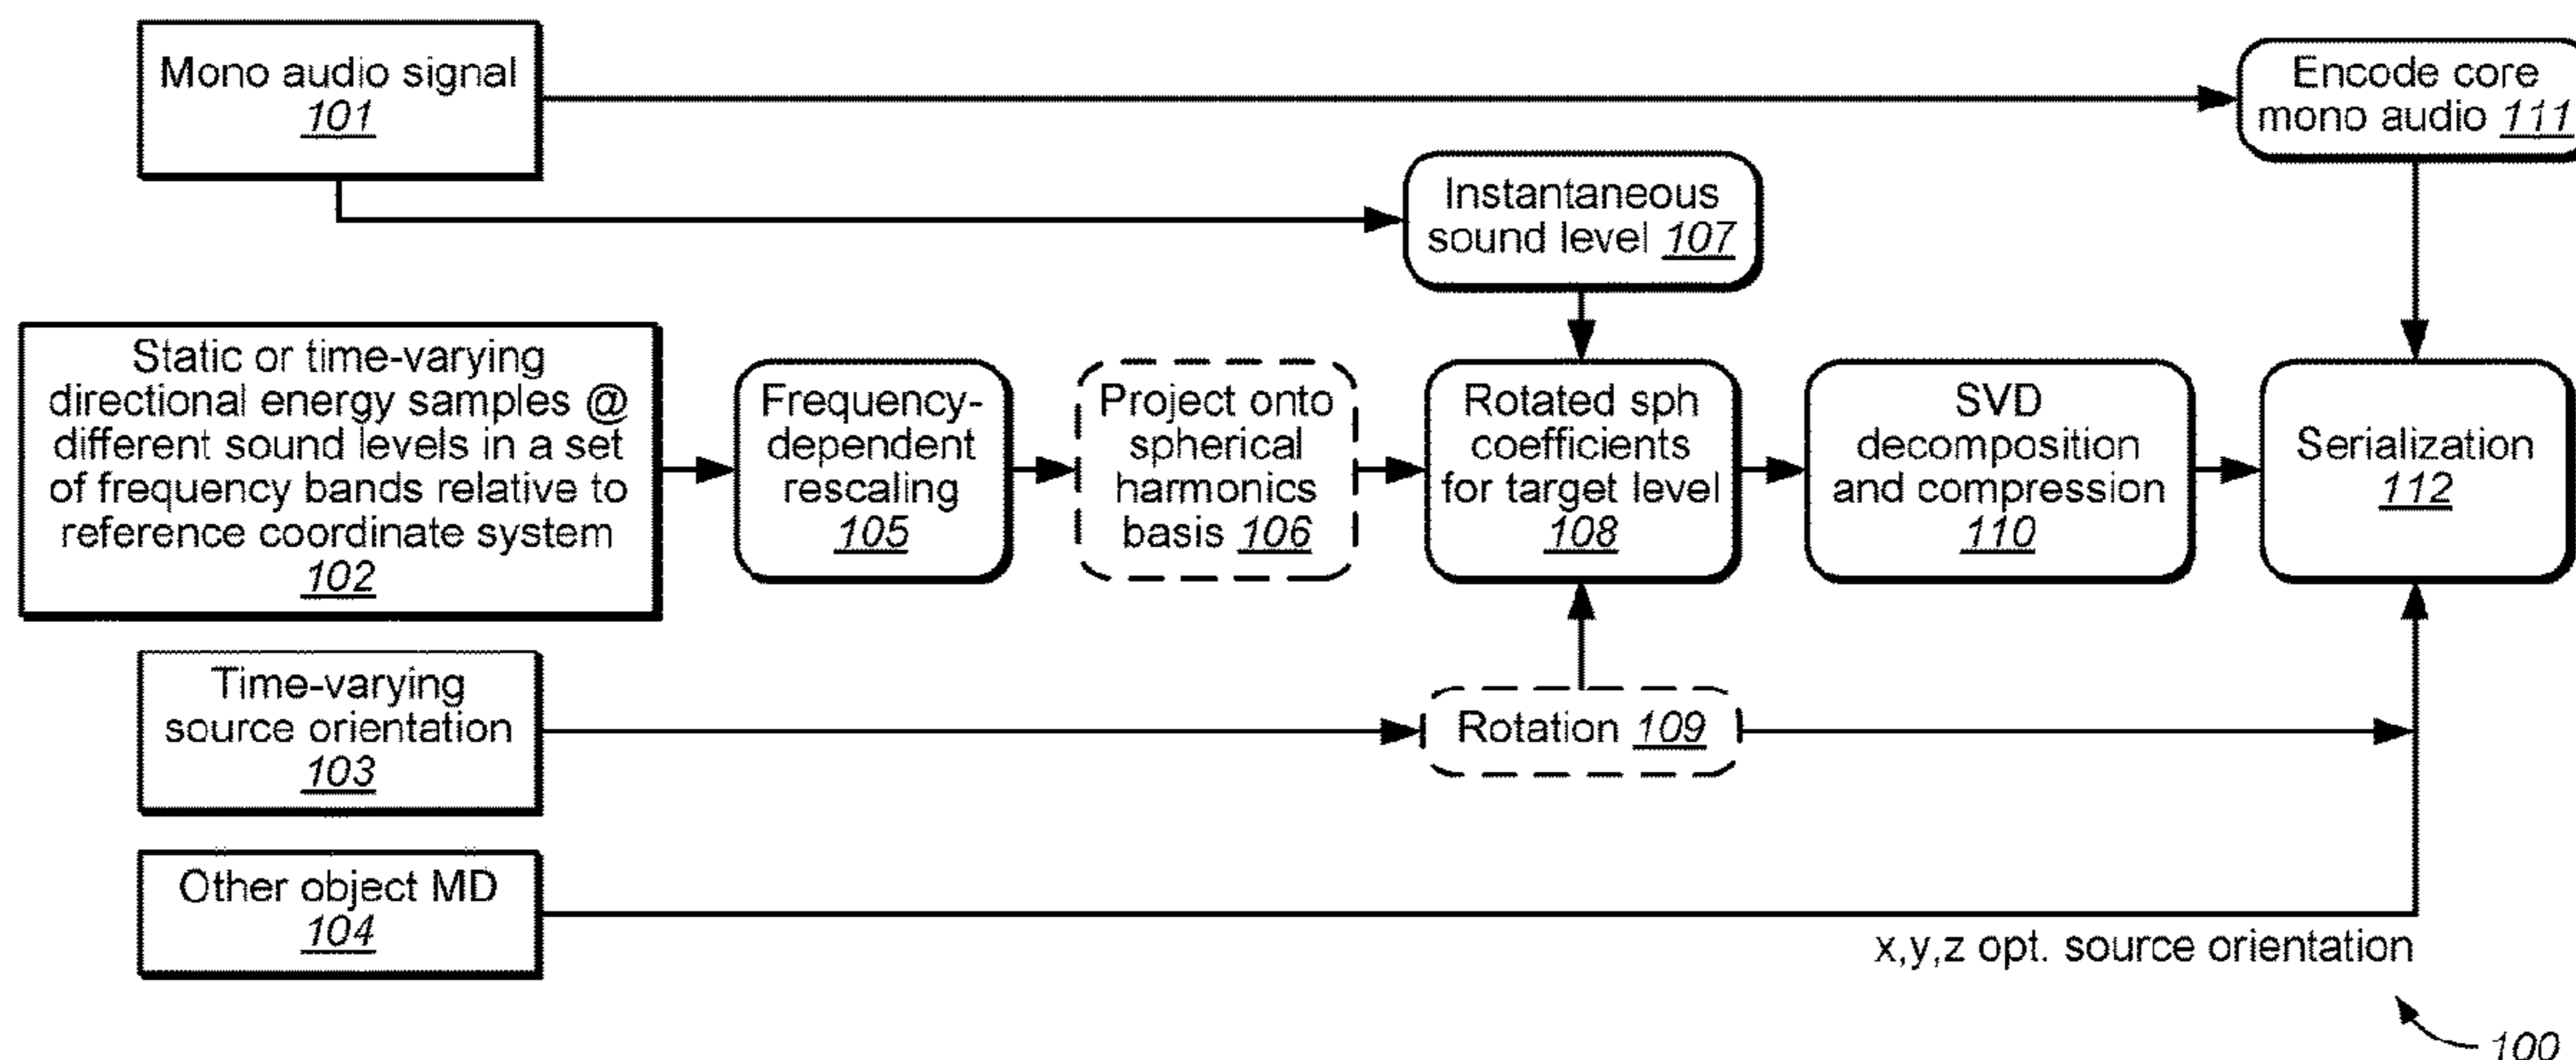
Mono audio signal
101

Encode core mono audio 111

Instantaneous sound level 107

Static or time-varying directional energy samples @ different sound levels in a set of frequency bands relative to reference coordinate system
102

Frequency-dependent rescaling
105

Project onto spherical harmonics basis 106

Rotated sph coefficients for target level
108

SVD decomposition and compression
110

Serialization
112

Time-varying source orientation
103

Rotation 109

Other object MD
104

x,y,z opt. source orientation

100